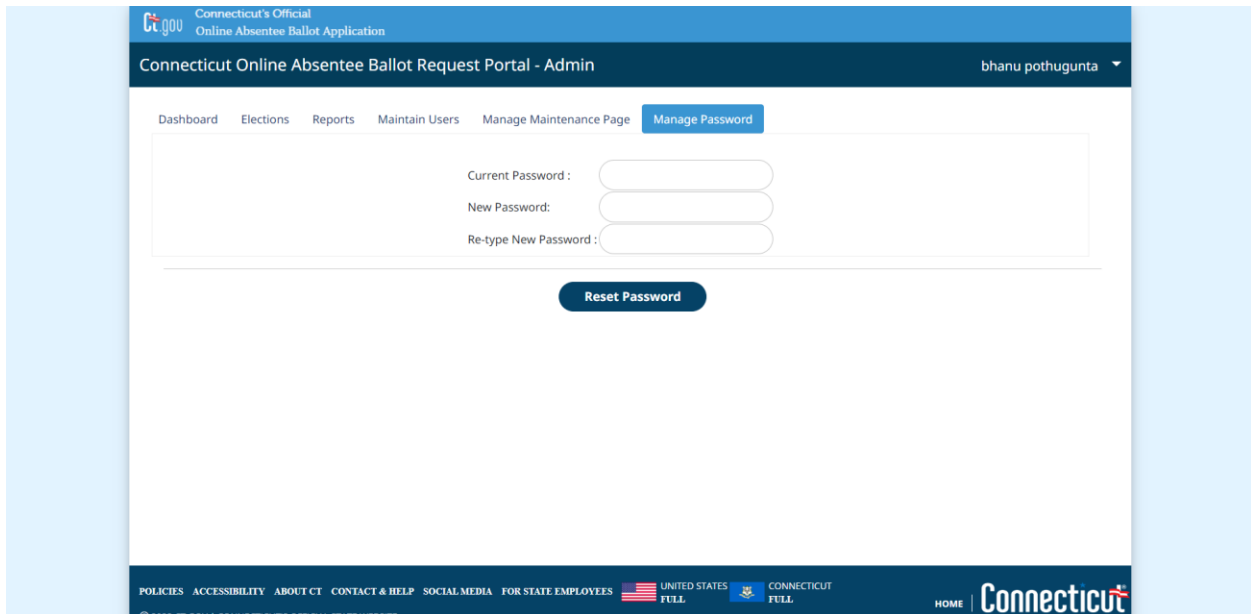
ct.gov Connecticut's Official Online Absentee Ballot Application

Connecticut Online Absentee Ballot Request Portal - Admin

bhanu pothugunta

Dashboard Elections Reports Maintain Users Manage Maintenance Page Manage Password

Current Password :

New Password:

Re-type New Password :

Reset Password

POLICIES ACCESSIBILITY ABOUT CT CONTACT & HELP SOCIAL MEDIA FOR STATE EMPLOYEES UNITED STATES FULL CONNECTICUT FULL

HOME | Connecticut

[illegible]